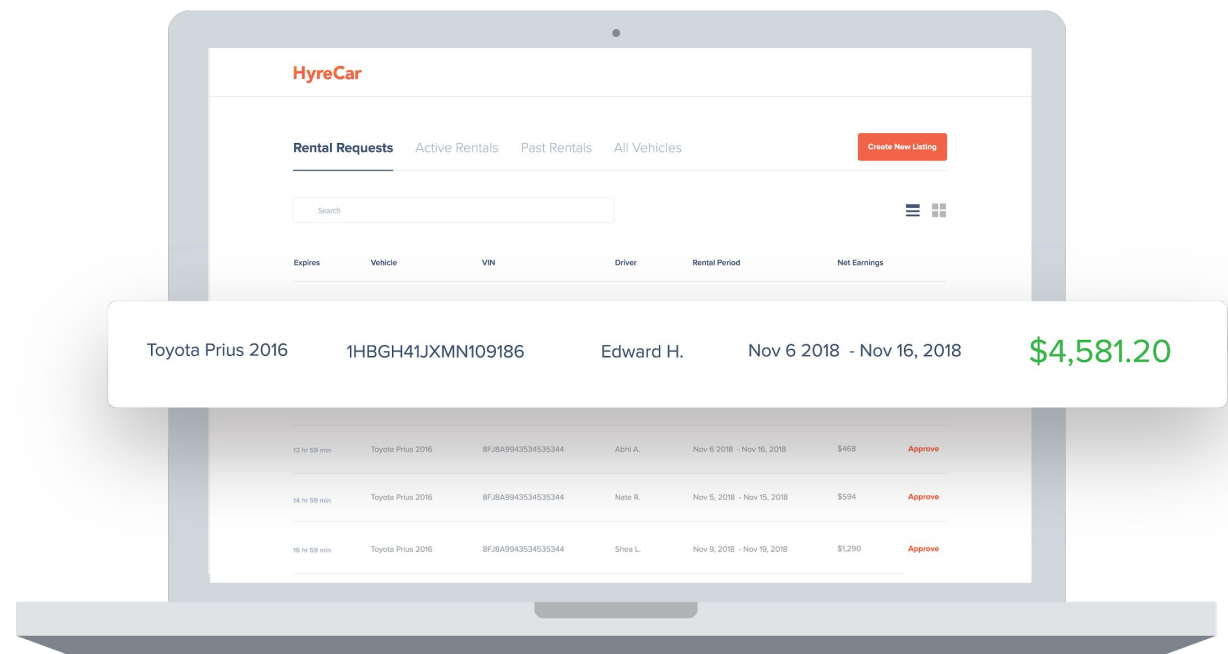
HyreCar

Rental Requests Active Rentals Past Rentals All Vehicles

Create New Listing

Search

| Expires | Vehicle | VIN | Driver | Rental Period | Net Earnings | |
|---|---|---|---|---|---|---|
| | Toyota Prius 2016 | 1HBGH41JXMN109186 | Edward H. | Nov 6 2018 - Nov 16, 2018 | $4,581.20 | |
| 12 hr 59 min | Toyota Prius 2016 | 8FJ8A9943534535344 | Abhi A. | Nov 6 2018 - Nov 16, 2018 | $468 | Approve |
| 14 hr 59 min | Toyota Prius 2016 | 8FJ8A9943534535344 | Nate R. | Nov 5, 2018 - Nov 15, 2018 | $594 | Approve |
| 16 hr 59 min | Toyota Prius 2016 | 8FJ8A9943534535344 | Shea L. | Nov 9, 2018 - Nov 19, 2018 | $1,290 | Approve |